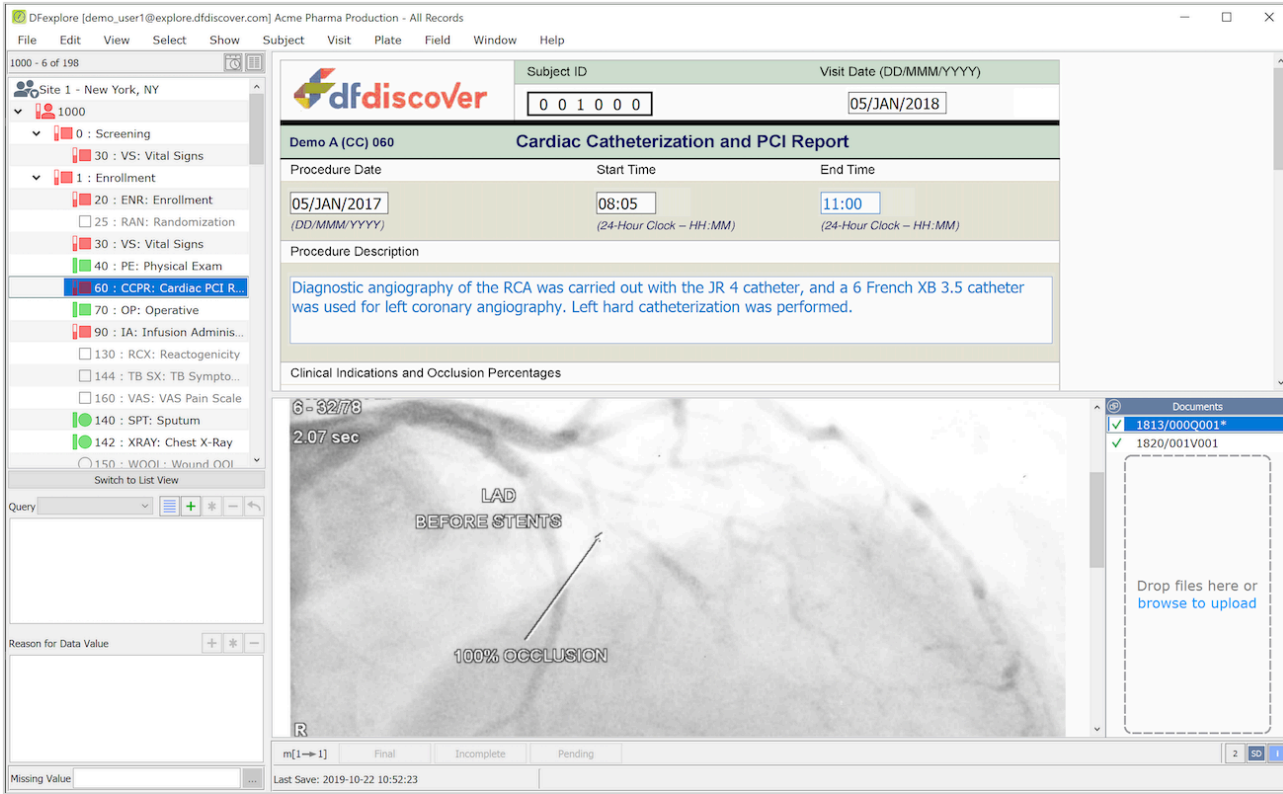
DFexplore [demo_user1@explore.dfdiscover.com] Acme Pharma Production - All Records

File Edit View Select Show Subject Visit Plate Field Window Help

1000 - 6 of 198

Site 1 - New York, NY
1000
0 : Screening
30 : VS: Vital Signs
1 : Enrollment
20 : ENR: Enrollment
25 : RAN: Randomization
30 : VS: Vital Signs
40 : PE: Physical Exam
60 : CCPR: Cardiac PCI R...
70 : OP: Operative
90 : IA: Infusion Adminis...
130 : RCX: Reactogenicity
144 : TB SX: TB Sympto...
160 : VAS: VAS Pain Scale
140 : SPT: Sputum
142 : XRAY: Chest X-Ray
150 : WOQL: Wound QOL

Switch to List View

Query

Reason for Data Value

Missing Value ...

dfdiscover

Subject ID
0 0 1 0 0 0

Visit Date (DD/MMM/YYYY)
05/JAN/2018

Demo A (CC) 060

Cardiac Catheterization and PCI Report

Procedure Date
05/JAN/2017
(DD/MMM/YYYY)

Start Time
08:05
(24-Hour Clock – HH:MM)

End Time
11:00
(24-Hour Clock – HH:MM)

Procedure Description

Diagnostic angiography of the RCA was carried out with the JR 4 catheter, and a 6 French XB 3.5 catheter was used for left coronary angiography. Left hard catheterization was performed.

Clinical Indications and Occlusion Percentages

6 - 32/78
2.07 sec
LAD
BEFORE STENTS
100% OCCLUSION
R

Documents
1813/000Q001*
1820/001V001

Drop files here or browse to upload

m[1→1] Final Incomplete Pending

2 SD

Last Save: 2019-10-22 10:52:23